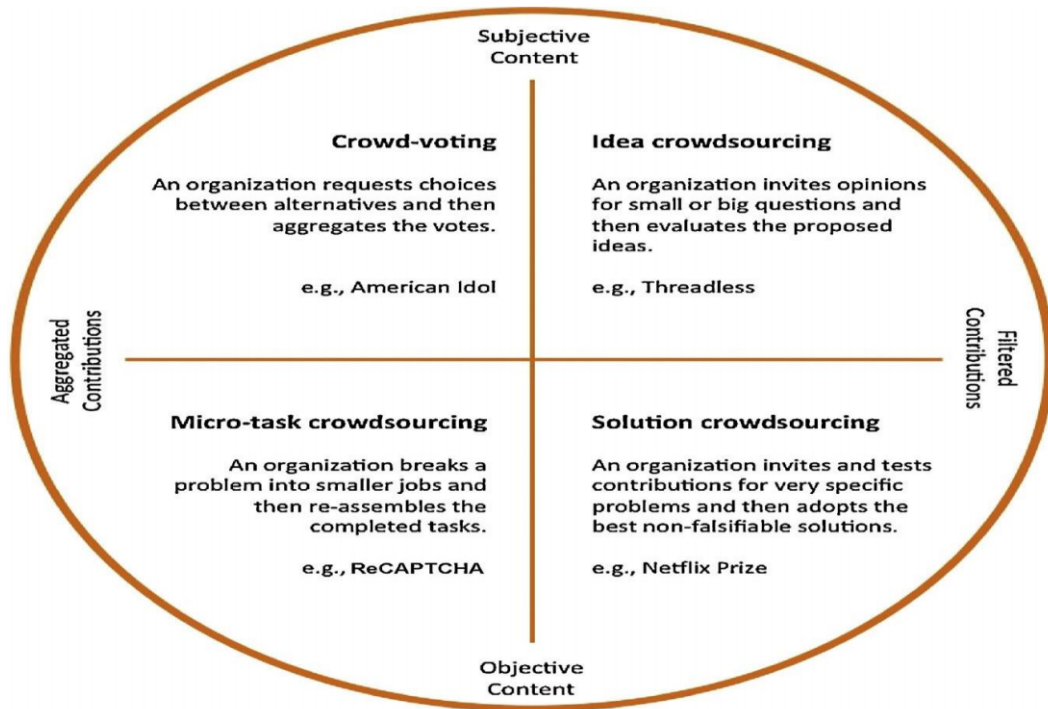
Subjective Content

Crowd-voting

An organization requests choices between alternatives and then aggregates the votes.

e.g., American Idol

Idea crowdsourcing

An organization invites opinions for small or big questions and then evaluates the proposed ideas.

e.g., Threadless

Aggregated Contributions

Filtered Contributions

Micro-task crowdsourcing

An organization breaks a problem into smaller jobs and then re-assembles the completed tasks.

e.g., ReCAPTCHA

Solution crowdsourcing

An organization invites and tests contributions for very specific problems and then adopts the best non-falsifiable solutions.

e.g., Netflix Prize

Objective Content